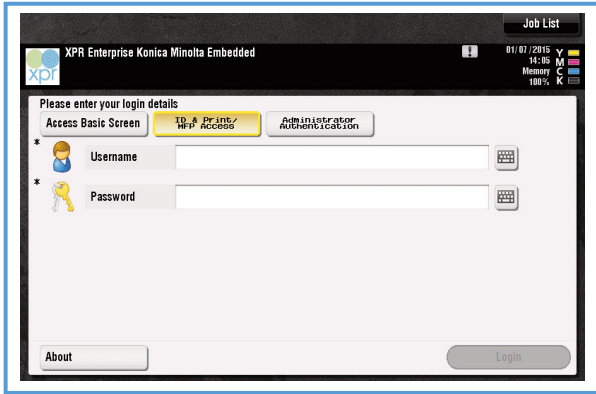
Job List

xpr

XPR Enterprise Konica Minolta Embedded

01/07/2015
14:05
Memory
100%

Y
M
C
K

Please enter your login details

Access Basic Screen

ID & Print/
MFP Access

Administrator
Authentication

*

Username

*

Password

About

Login